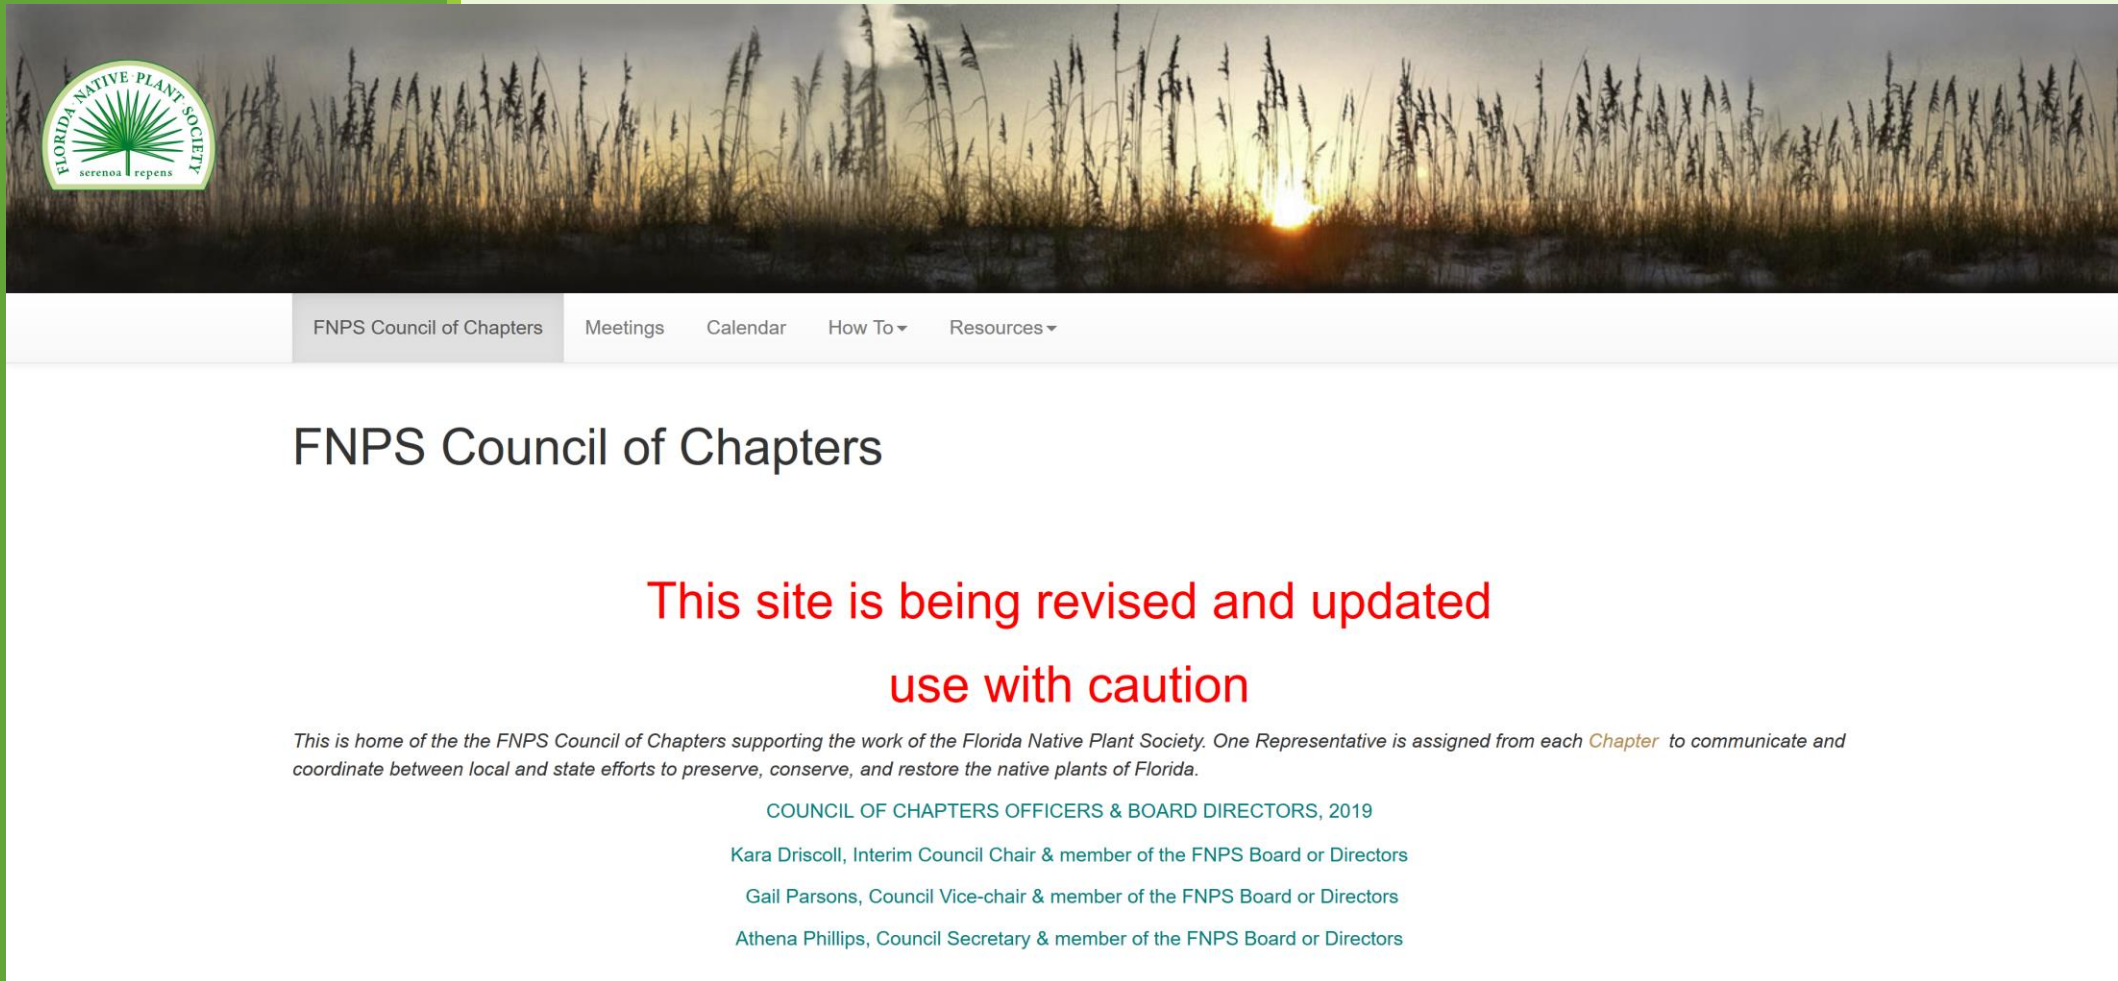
FLORIDA NATIVE PLANT SOCIETY
serenoa repens

FNPS Council of Chapters Meetings Calendar How To Resources

FNPS Council of Chapters

This site is being revised and updated

use with caution

This is home of the the FNPS Council of Chapters supporting the work of the Florida Native Plant Society. One Representative is assigned from each Chapter to communicate and coordinate between local and state efforts to preserve, conserve, and restore the native plants of Florida.

COUNCIL OF CHAPTERS OFFICERS & BOARD DIRECTORS, 2019

Kara Driscoll, Interim Council Chair & member of the FNPS Board or Directors

Gail Parsons, Council Vice-chair & member of the FNPS Board or Directors

Athena Phillips, Council Secretary & member of the FNPS Board or Directors